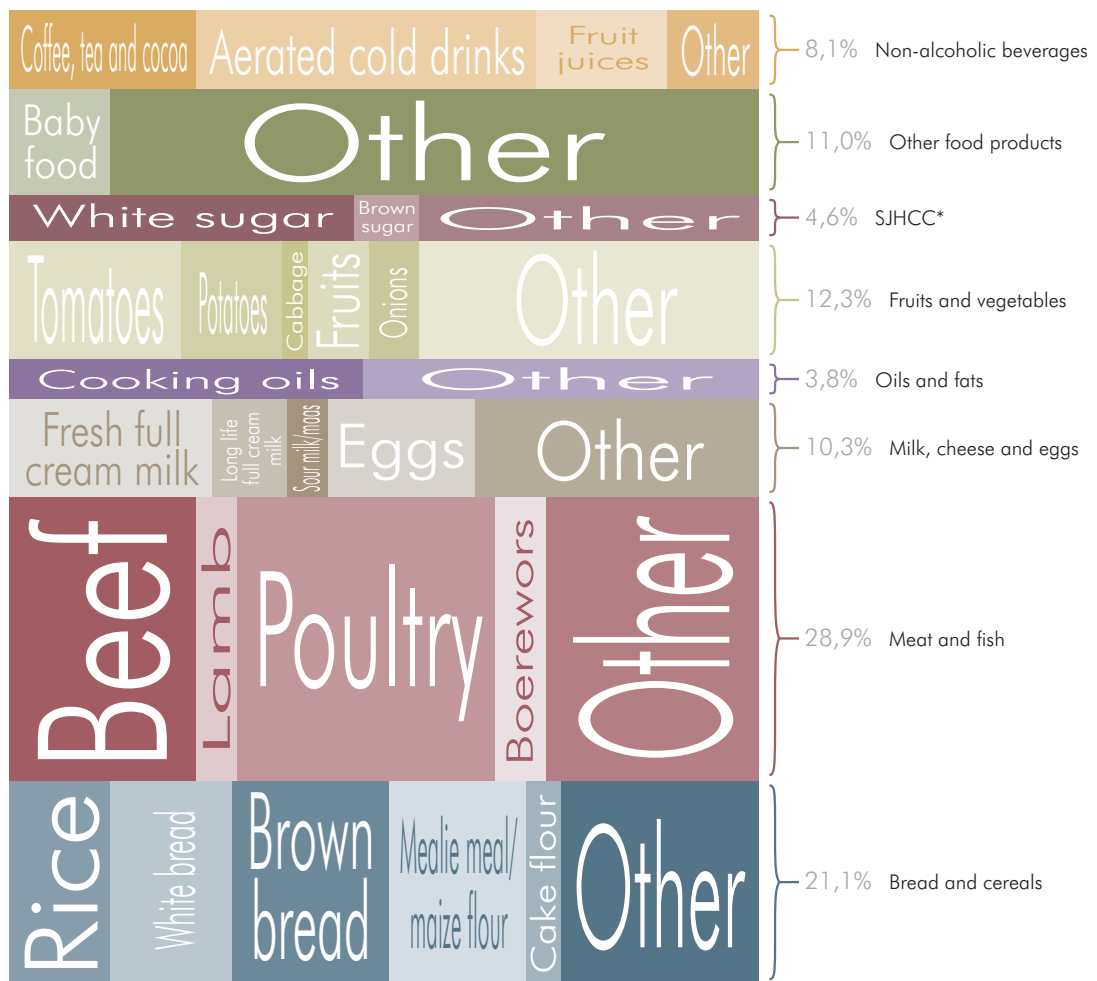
Coffee, tea and cocoa Aerated cold drinks Fruit juices Other
8,1% Non-alcoholic beverages

Baby food Other
11,0% Other food products

White sugar Brown sugar Other
4,6% SJHCC*

Tomatoes Potatoes Cabbage Fruits Onions Other
12,3% Fruits and vegetables

Cooking oils Other
3,8% Oils and fats

Fresh full cream milk Long life full cream milk Sour milk/maas Eggs Other
10,3% Milk, cheese and eggs

Beef Lamb Poultry Boerewors Other
28,9% Meat and fish

Rice White bread Brown bread Mealie meal/ maize flour Cake flour Other
21,1% Bread and cereals